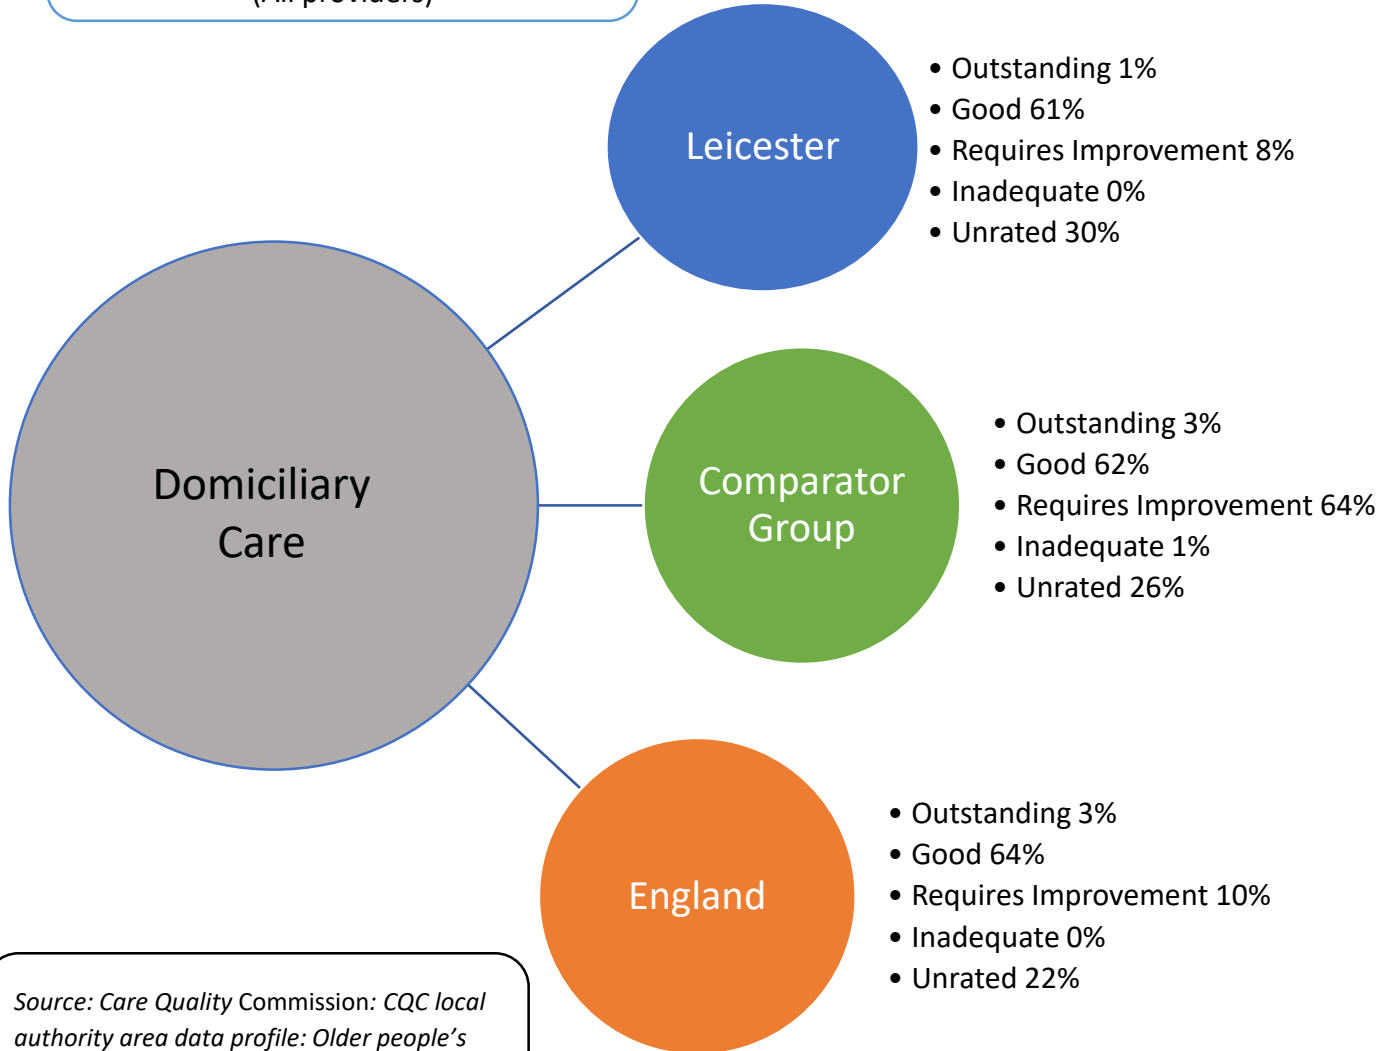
(All providers)

Domiciliary Care

Leicester

- Outstanding 1%
- Good 61%
- Requires Improvement 8%
- Inadequate 0%
- Unrated 30%

Comparator Group

- Outstanding 3%
- Good 62%
- Requires Improvement 64%
- Inadequate 1%
- Unrated 26%

England

- Outstanding 3%
- Good 64%
- Requires Improvement 10%
- Inadequate 0%
- Unrated 22%

Source: Care Quality Commission: CQC local authority area data profile: Older people's